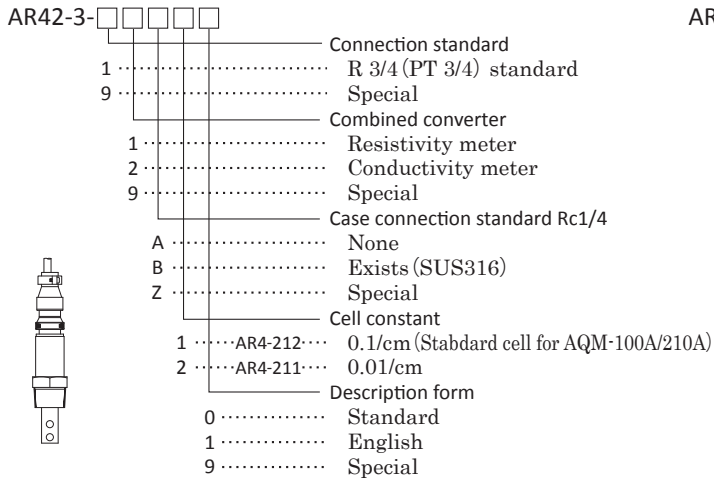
AR42-3-□□□□□

AR

Connection standard
1 ······ R 3/4 (PT 3/4) standard
9 ······ Special

Combined converter
1 ······ Resistivity meter
2 ······ Conductivity meter
9 ······ Special

Case connection standard Rc1/4
A ······ None
B ······ Exists (SUS316)
Z ······ Special

Cell constant
1 ······AR4-212······ 0.1/cm (Stabdard cell for AQM-100A/210A)
2 ······AR4-211······ 0.01/cm

Description form
0 ······ Standard
1 ······ English
9 ······ Special